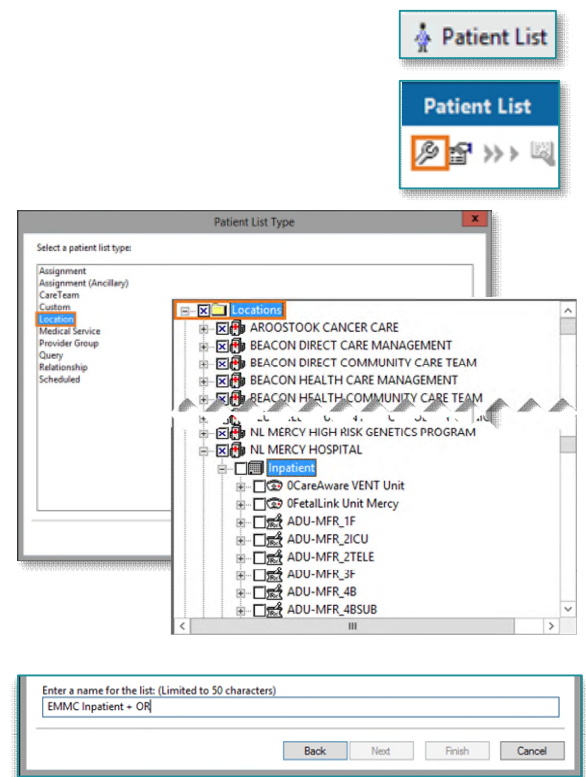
Patient List

Patient List

Patient List Type

Select a patient list type:

Assignment
Assignment (Ancillary)
CareTeam
Custom
Location
Medical Service
Provider Group
Query
Relationship
Scheduled

Locations
AROOSTOOK CANCER CARE
BEACON DIRECT CARE MANAGEMENT
BEACON DIRECT COMMUNITY CARE TEAM
BEACON HEALTH CARE MANAGEMENT
BEACON HEALTH COMMUNITY CARE TEAM
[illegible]
NL MERCY HIGH RISK GENETICS PROGRAM
NL MERCY HOSPITAL
Inpatient
0CareAware VENT Unit
0FetalLink Unit Mercy
ADU-MFR_1F
ADU-MFR_2ICU
ADU-MFR_2TELE
ADU-MFR_3F
ADU-MFR_4B
ADU-MFR_4BSUB
III

Enter a name for the list: (Limited to 50 characters)
EMMC Inpatient + OR

Back
Next
Finish
Cancel